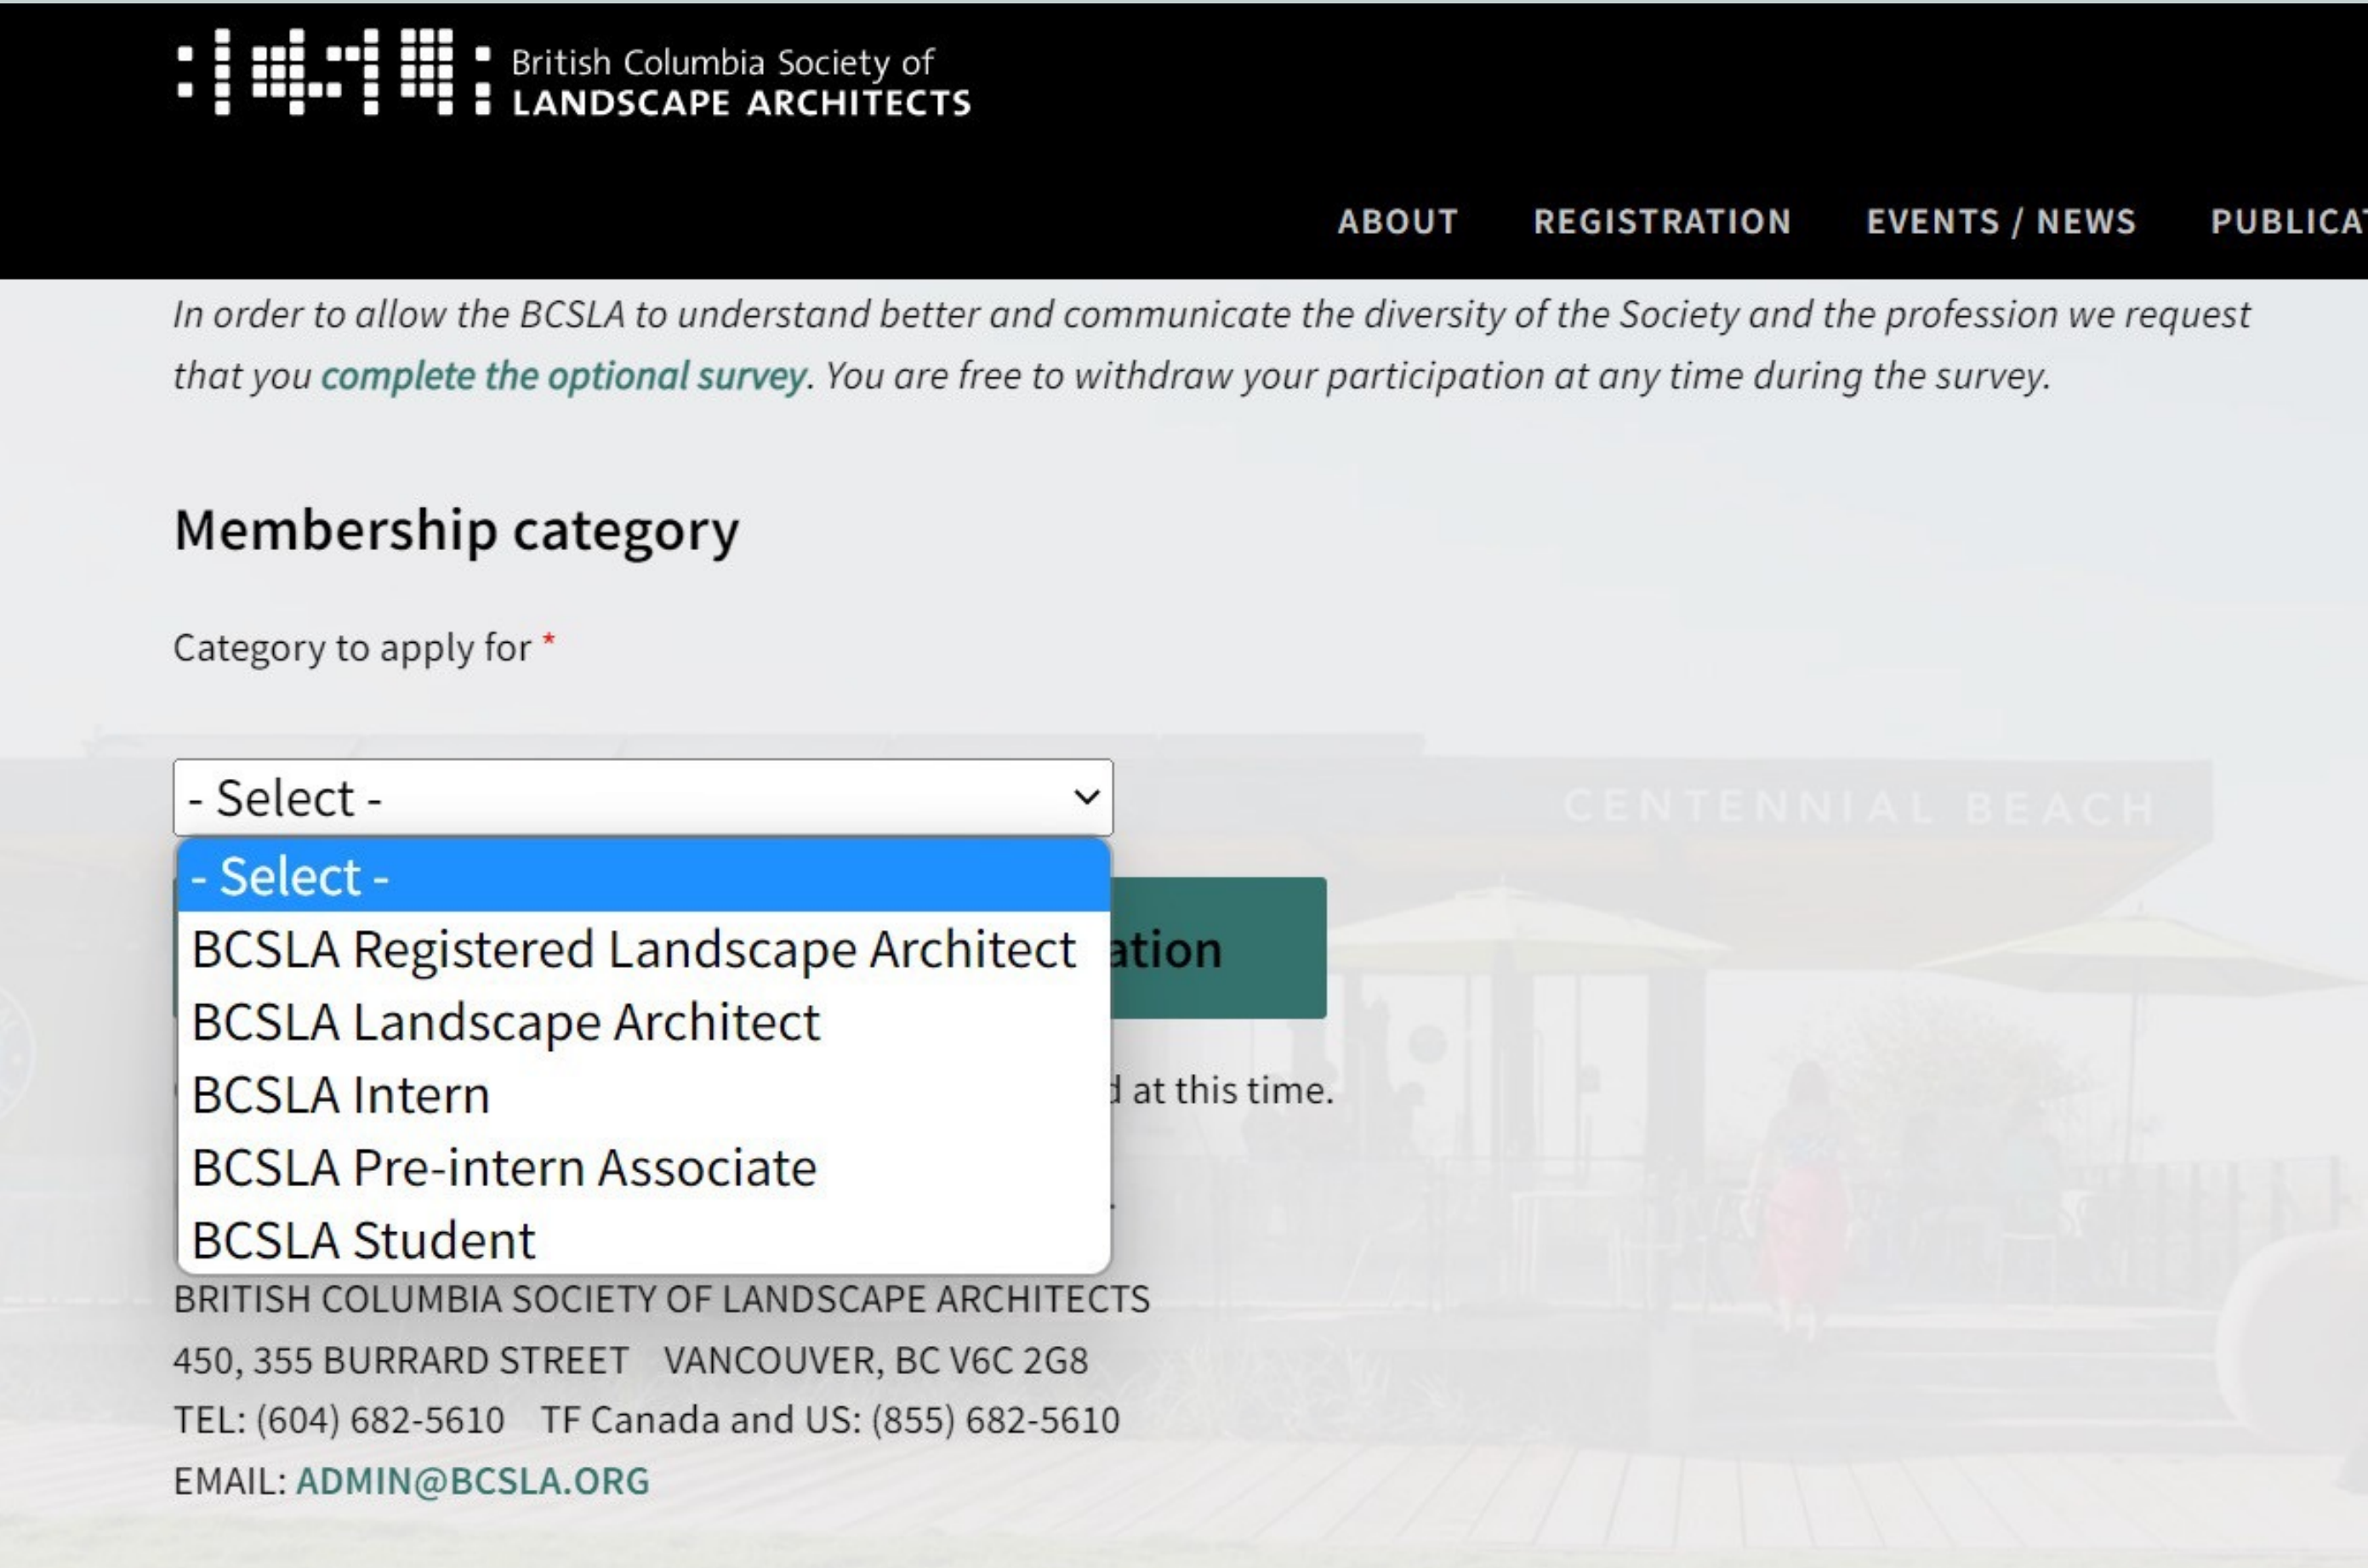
British Columbia Society of
LANDSCAPE ARCHITECTS

ABOUT REGISTRATION EVENTS / NEWS PUBLICA

In order to allow the BCSLA to understand better and communicate the diversity of the Society and the profession we request that you complete the optional survey. You are free to withdraw your participation at any time during the survey.

Membership category

Category to apply for *

- Select -

- Select -
BCSLA Registered Landscape Architect
BCSLA Landscape Architect
BCSLA Intern
BCSLA Pre-intern Associate
BCSLA Student

ation

d at this time.

CENTENNIAL BEACH

BRITISH COLUMBIA SOCIETY OF LANDSCAPE ARCHITECTS
450, 355 BURRARD STREET VANCOUVER, BC V6C 2G8
TEL: (604) 682-5610 TF Canada and US: (855) 682-5610
EMAIL: ADMIN@BCSLA.ORG